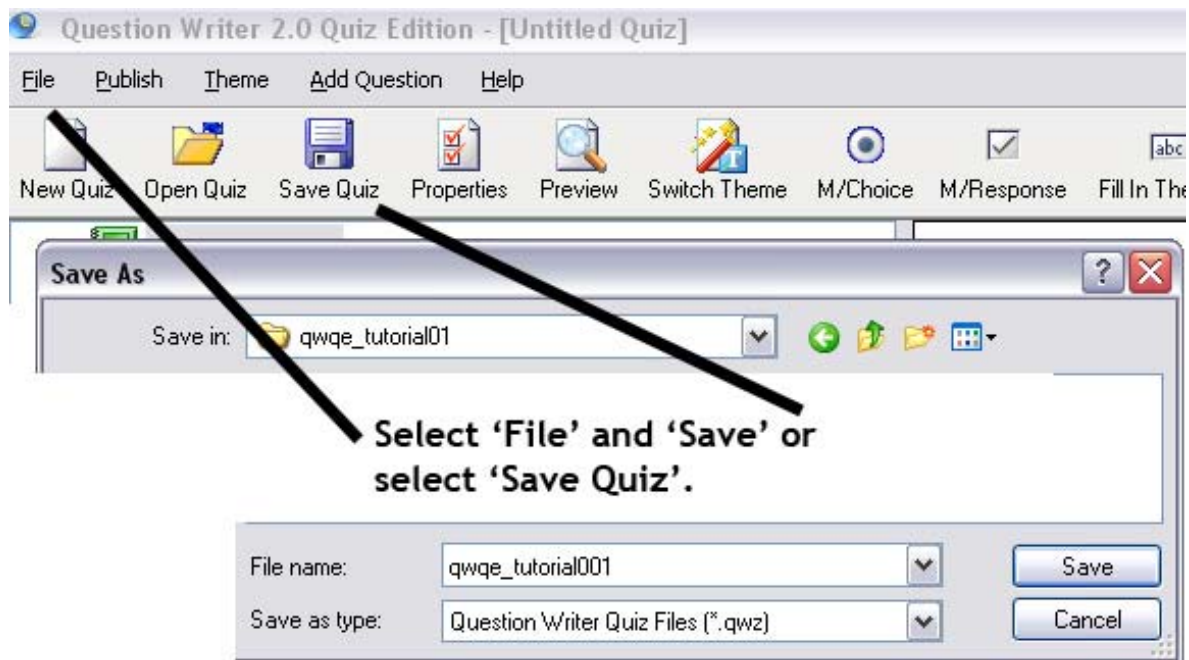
Question Writer 2.0 Quiz Edition - [Untitled Quiz]

File Publish Theme Add Question Help

New Quiz Open Quiz Save Quiz Properties Preview Switch Theme M/Choice M/Response abc Fill In The

Save As

Save in: qwqe_tutorial01

Select 'File' and 'Save' or select 'Save Quiz'.

File name: qwqe_tutorial001

Save as type: Question Writer Quiz Files (*.qwz)

Save

Cancel